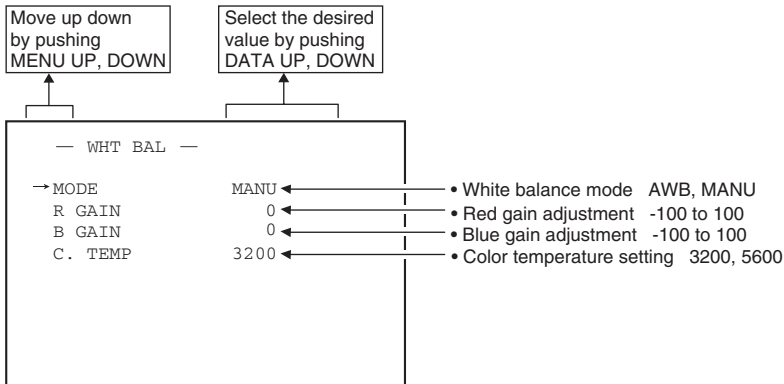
Move up down by pushing MENU UP, DOWN

Select the desired value by pushing DATA UP, DOWN

— WHT BAL —

→MODE MANU
R GAIN 0
B GAIN 0
C. TEMP 3200

• White balance mode AWB, MANU
• Red gain adjustment -100 to 100
• Blue gain adjustment -100 to 100
• Color temperature setting 3200, 5600